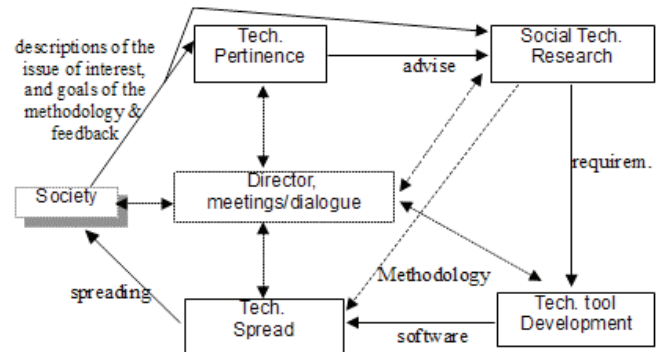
descriptions of the issue of interest, and goals of the methodology & feedback

Tech. Pertinence

advise

Social Tech. Research

Society

Director, meetings/dialogue

requirem.

Methodology

spreading

Tech. Spread

software

Tech. tool Development